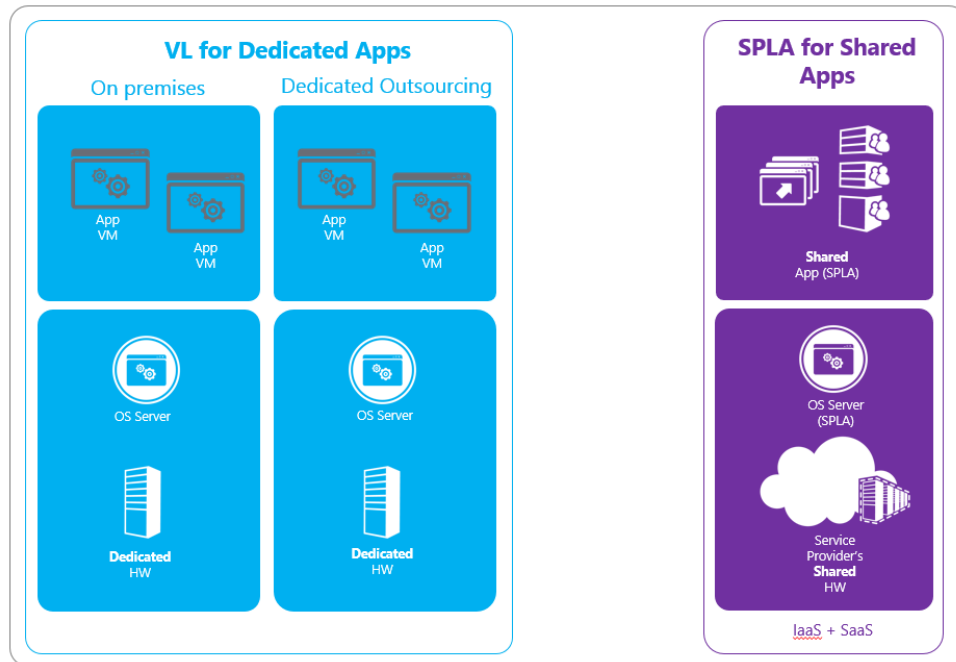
VL for Dedicated Apps

On premises

App VM

App VM

OS Server

Dedicated HW

Dedicated Outsourcing

App VM

App VM

OS Server

Dedicated HW

SPLA for Shared Apps

Shared App (SPLA)

OS Server (SPLA)

Service Provider's Shared HW

IaaS + SaaS